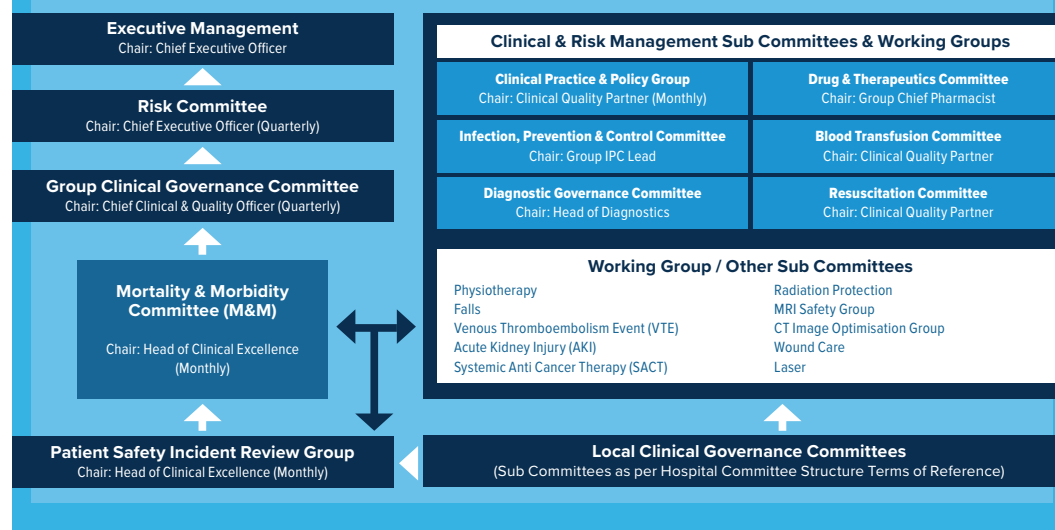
Executive Management
Chair: Chief Executive Officer

Risk Committee
Chair: Chief Executive Officer (Quarterly)

Group Clinical Governance Committee
Chair: Chief Clinical & Quality Officer (Quarterly)

Mortality & Morbidity Committee (M&M)
Chair: Head of Clinical Excellence (Monthly)

Patient Safety Incident Review Group
Chair: Head of Clinical Excellence (Monthly)

Clinical & Risk Management Sub Committees & Working Groups

Clinical Practice & Policy Group
Chair: Clinical Quality Partner (Monthly)

Drug & Therapeutics Committee
Chair: Group Chief Pharmacist

Infection, Prevention & Control Committee
Chair: Group IPC Lead

Blood Transfusion Committee
Chair: Clinical Quality Partner

Diagnostic Governance Committee
Chair: Head of Diagnostics

Resuscitation Committee
Chair: Clinical Quality Partner

Working Group / Other Sub Committees

Physiotherapy
Falls
Venous Thromboembolism Event (VTE)
Acute Kidney Injury (AKI)
Systemic Anti Cancer Therapy (SACT)

Radiation Protection
MRI Safety Group
CT Image Optimisation Group
Wound Care
Laser

Local Clinical Governance Committees
(Sub Committees as per Hospital Committee Structure Terms of Reference)